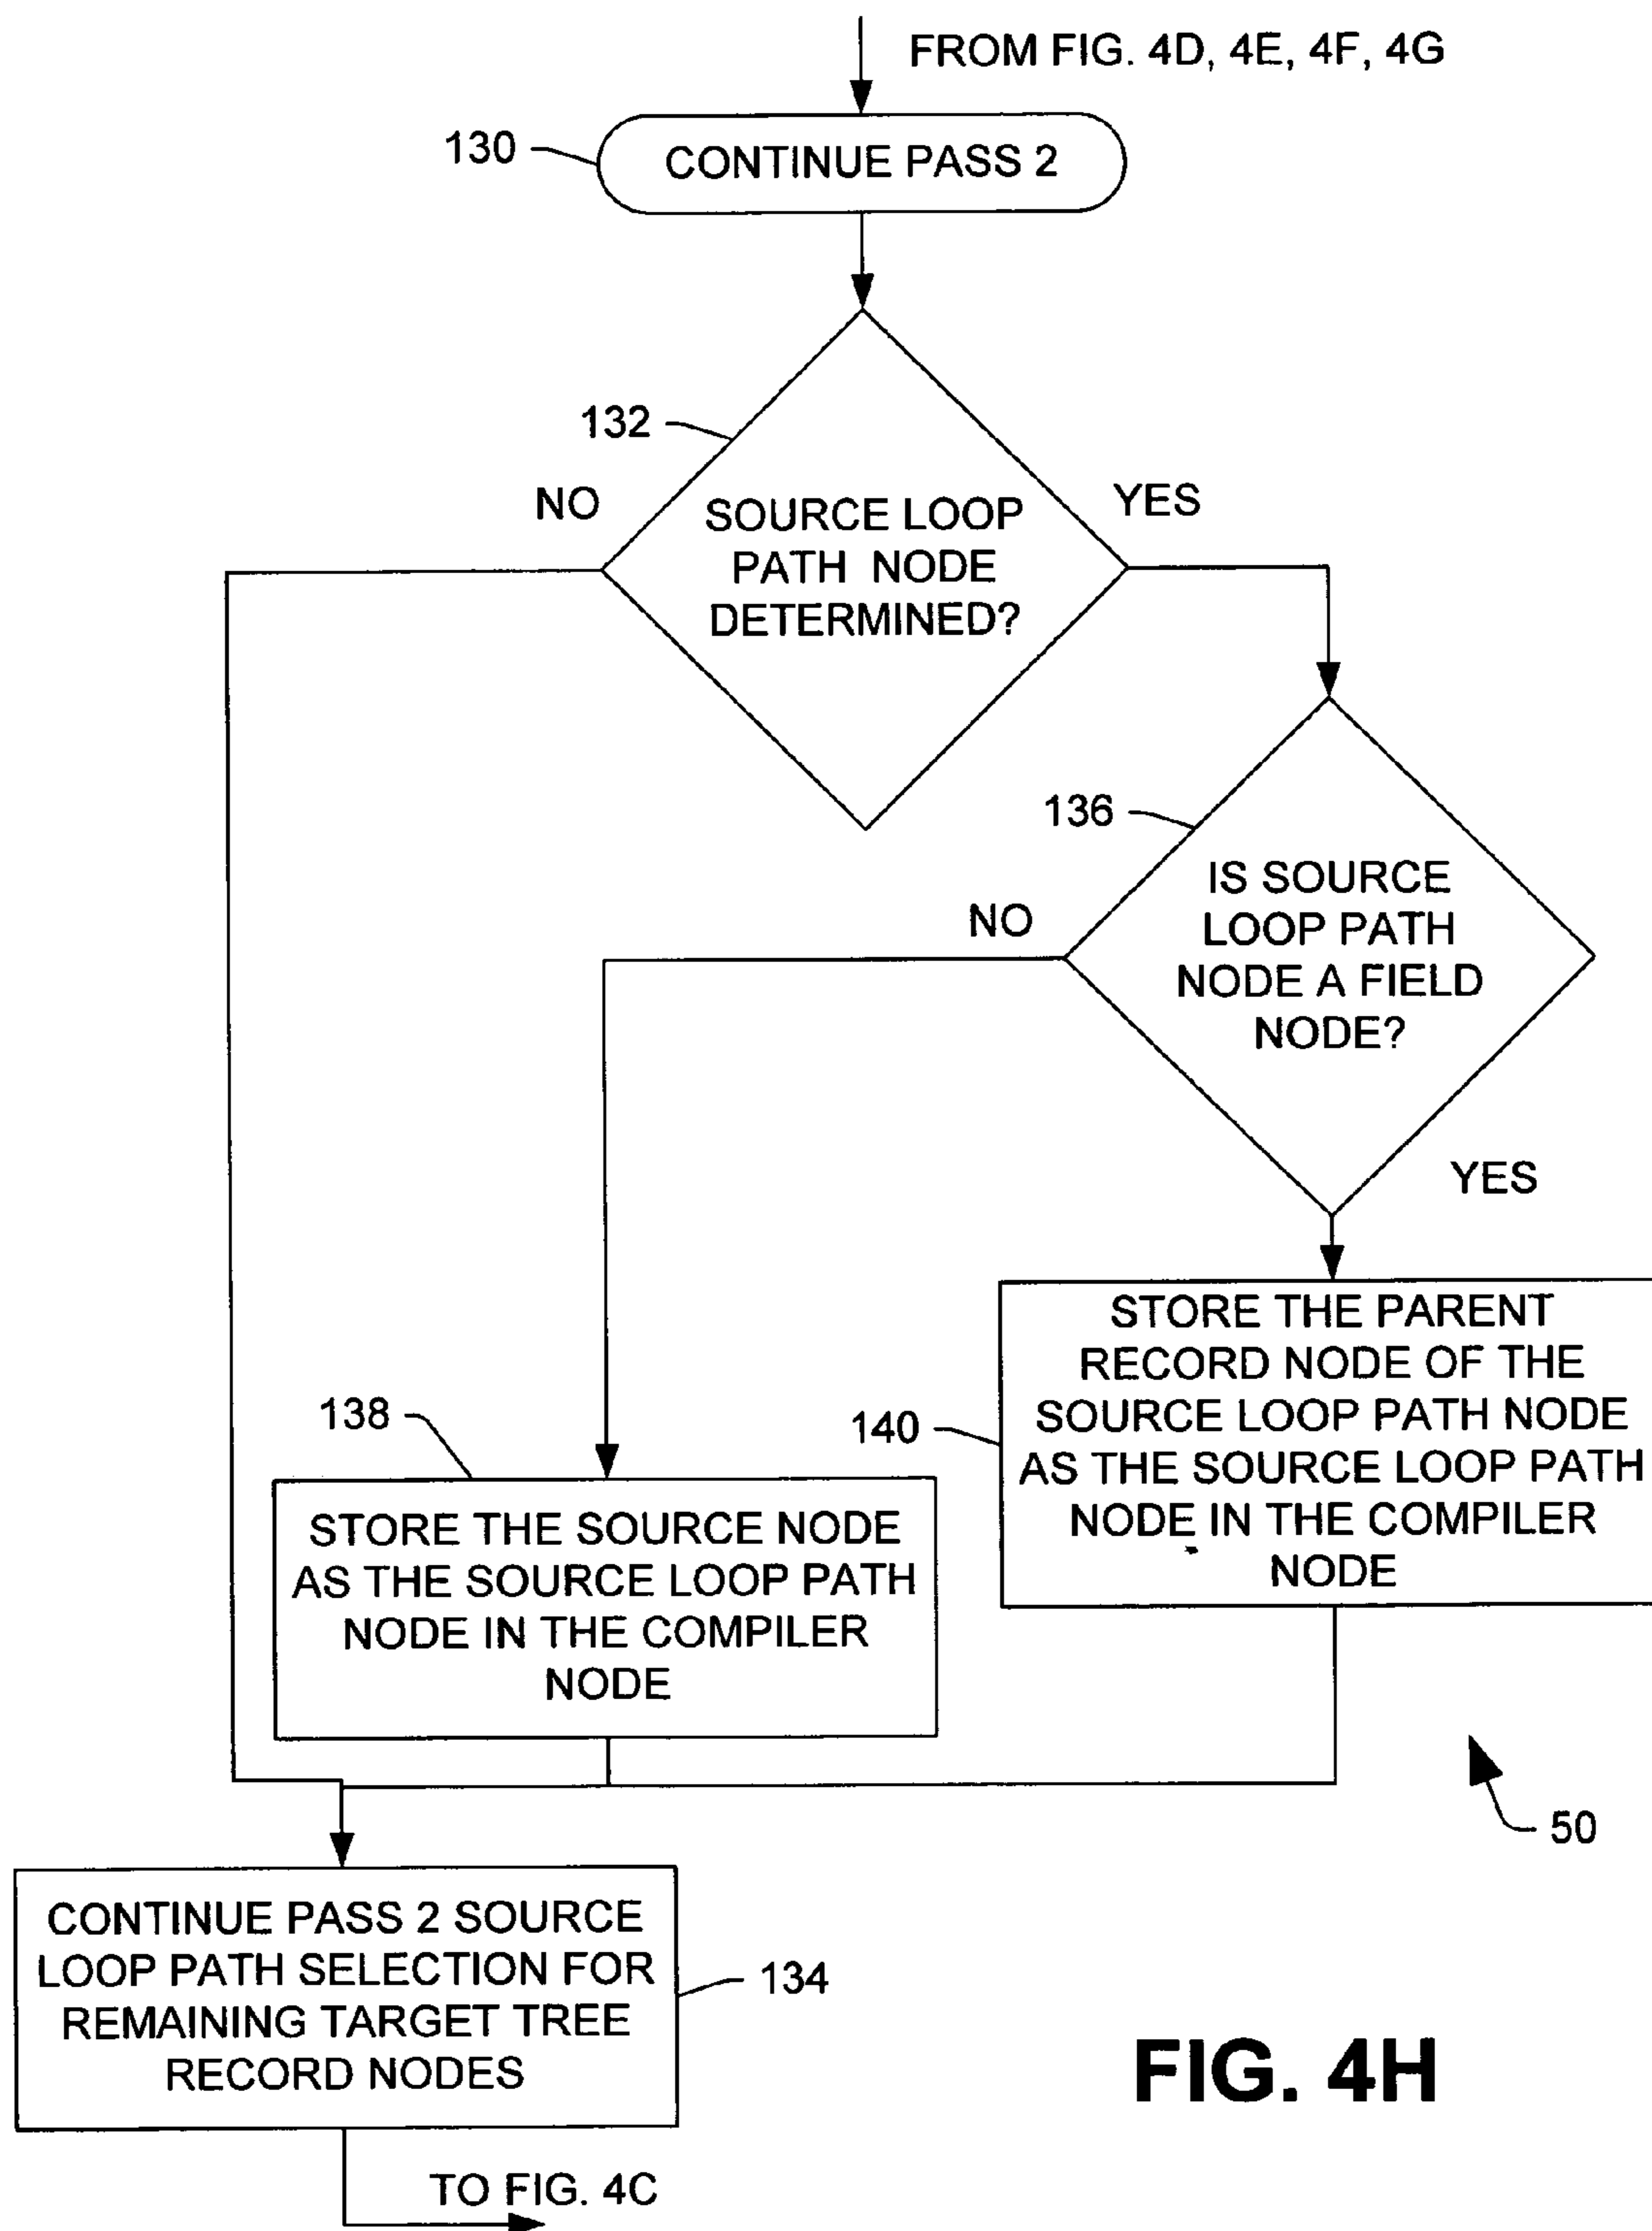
FROM FIG. 4D, 4E, 4F, 4G

130

CONTINUE PASS 2

132

NO

SOURCE LOOP PATH NODE DETERMINED?

YES

136

NO

IS SOURCE LOOP PATH NODE A FIELD NODE?

YES

138

STORE THE SOURCE NODE AS THE SOURCE LOOP PATH NODE IN THE COMPILER NODE

140

STORE THE PARENT RECORD NODE OF THE SOURCE LOOP PATH NODE AS THE SOURCE LOOP PATH NODE IN THE COMPILER NODE

50

CONTINUE PASS 2 SOURCE LOOP PATH SELECTION FOR REMAINING TARGET TREE RECORD NODES

134

FIG. 4H

TO FIG. 4C